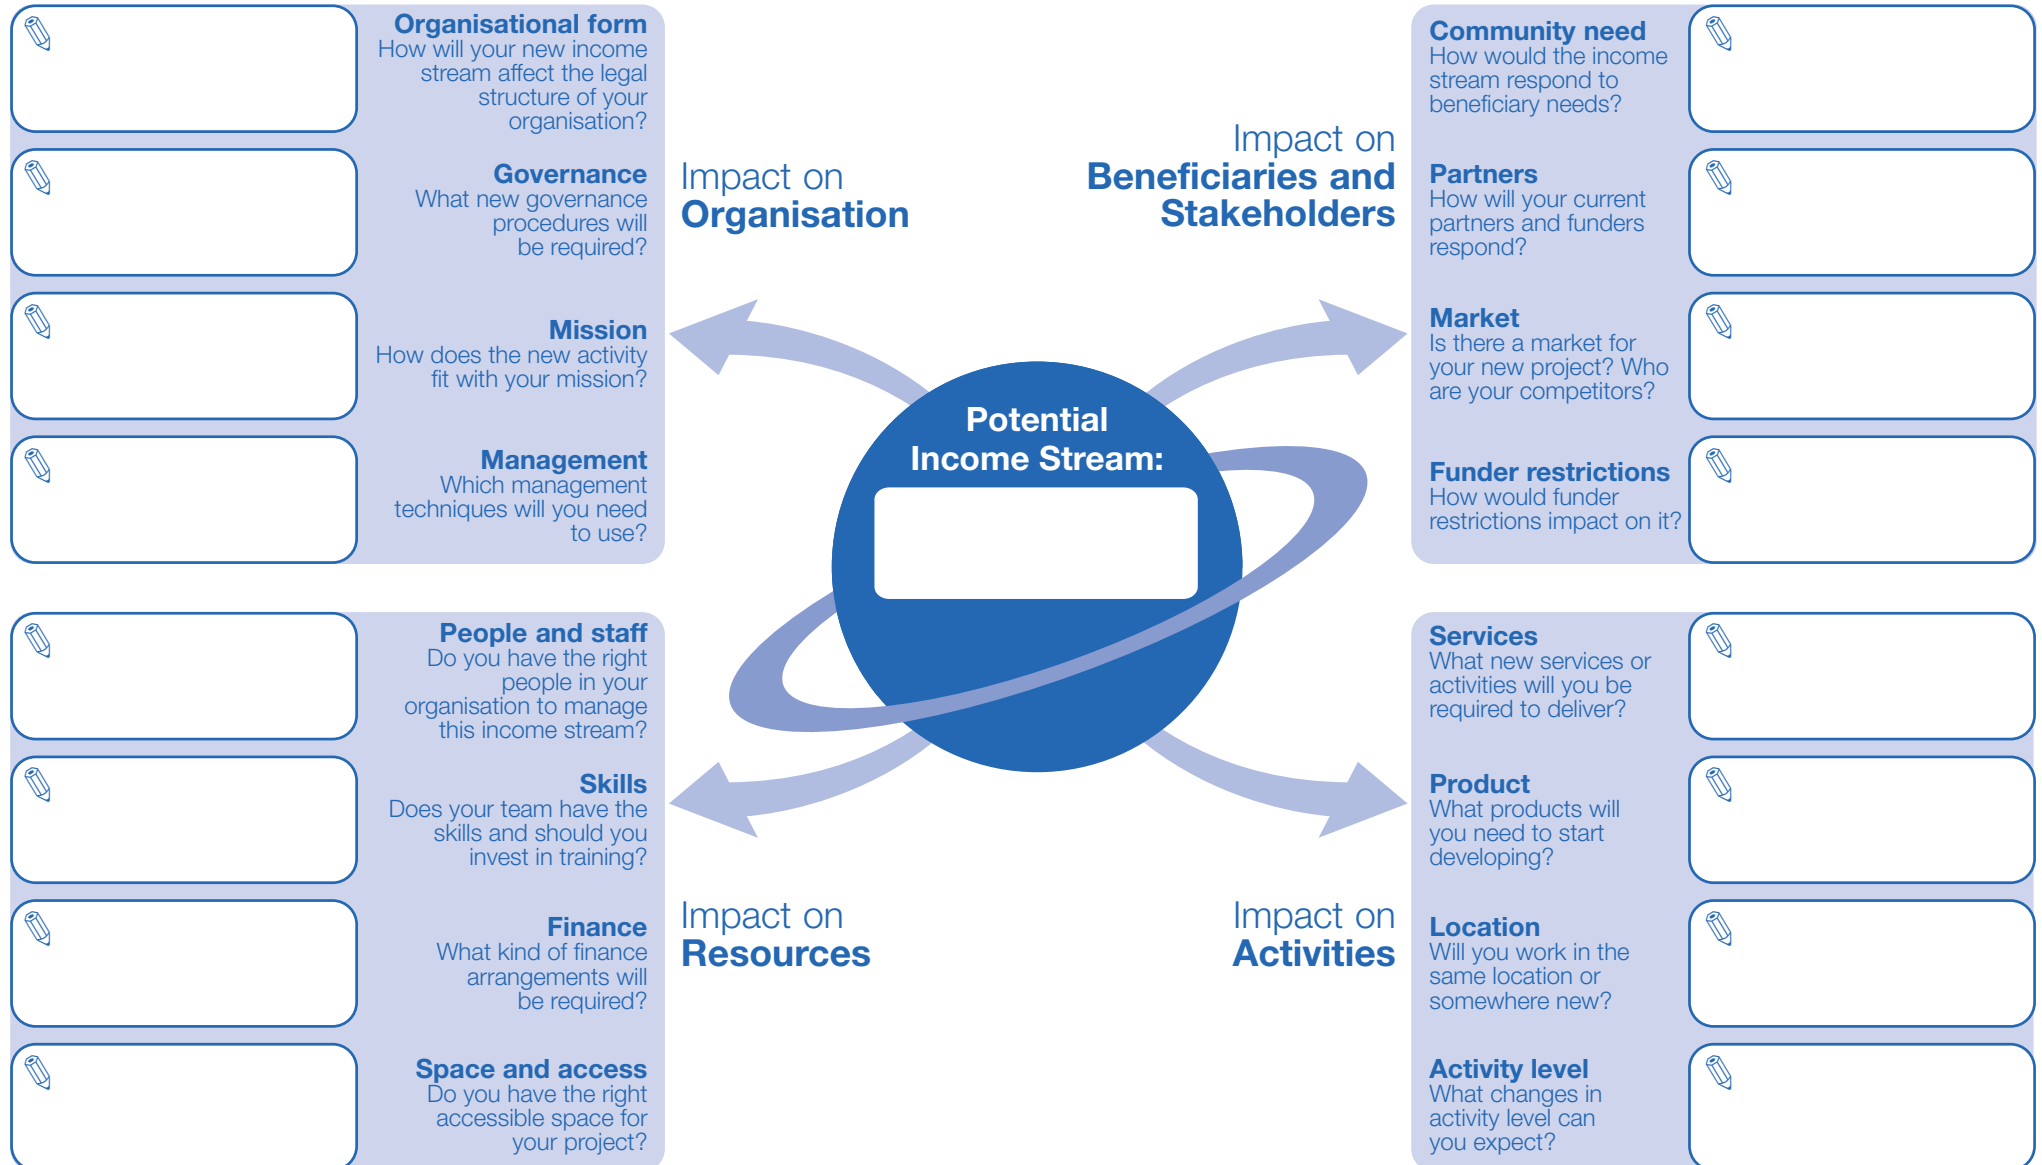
Organisational form
How will your new income stream affect the legal structure of your organisation?

Governance
What new governance procedures will be required?

Mission
How does the new activity fit with your mission?

Management
Which management techniques will you need to use?

Impact on
Organisation

Impact on
Beneficiaries and Stakeholders

Community need
How would the income stream respond to beneficiary needs?

Partners
How will your current partners and funders respond?

Market
Is there a market for your new project? Who are your competitors?

Funder restrictions
How would funder restrictions impact on it?

Potential Income Stream:

People and staff
Do you have the right people in your organisation to manage this income stream?

Skills
Does your team have the skills and should you invest in training?

Finance
What kind of finance arrangements will be required?

Space and access
Do you have the right accessible space for your project?

Impact on
Resources

Impact on
Activities

Services
What new services or activities will you be required to deliver?

Product
What products will you need to start developing?

Location
Will you work in the same location or somewhere new?

Activity level
What changes in activity level can you expect?